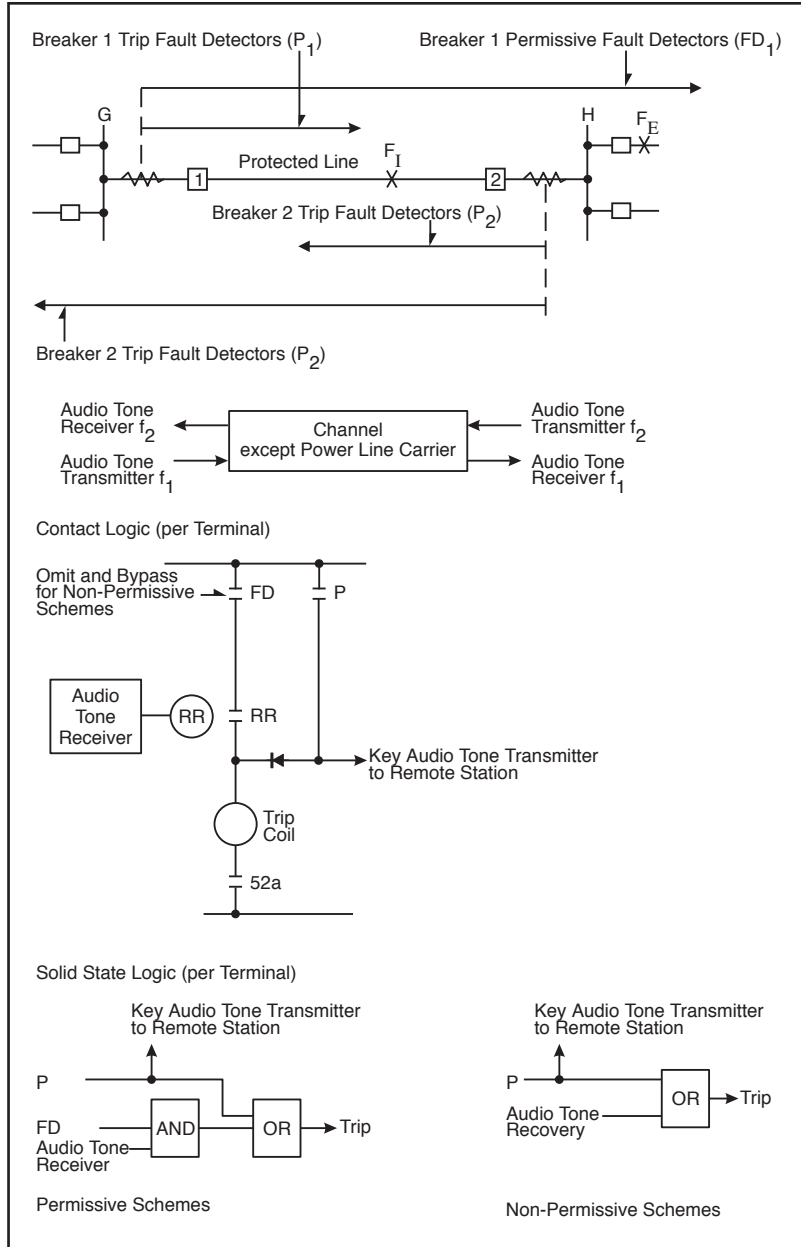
Breaker 1 Trip Fault Detectors ($P_1$)

Breaker 1 Permissive Fault Detectors ($FD_1$)

G

H

$F_E$

1

Protected Line

$F_I$

2

Breaker 2 Trip Fault Detectors ($P_2$)

Breaker 2 Trip Fault Detectors ($P_2$)

Audio Tone Receiver $f_2$

Audio Tone Transmitter $f_1$

Channel except Power Line Carrier

Audio Tone Transmitter $f_2$

Audio Tone Receiver $f_1$

Contact Logic (per Terminal)

Omit and Bypass for Non-Permissive Schemes

FD

P

Audio Tone Receiver

RR

RR

Key Audio Tone Transmitter to Remote Station

Trip Coil

52a

Solid State Logic (per Terminal)

Key Audio Tone Transmitter to Remote Station

P

FD

Audio Tone Receiver

AND

OR

Trip

Permissive Schemes

Key Audio Tone Transmitter to Remote Station

P

Audio Tone Recovery

OR

Trip

Non-Permissive Schemes